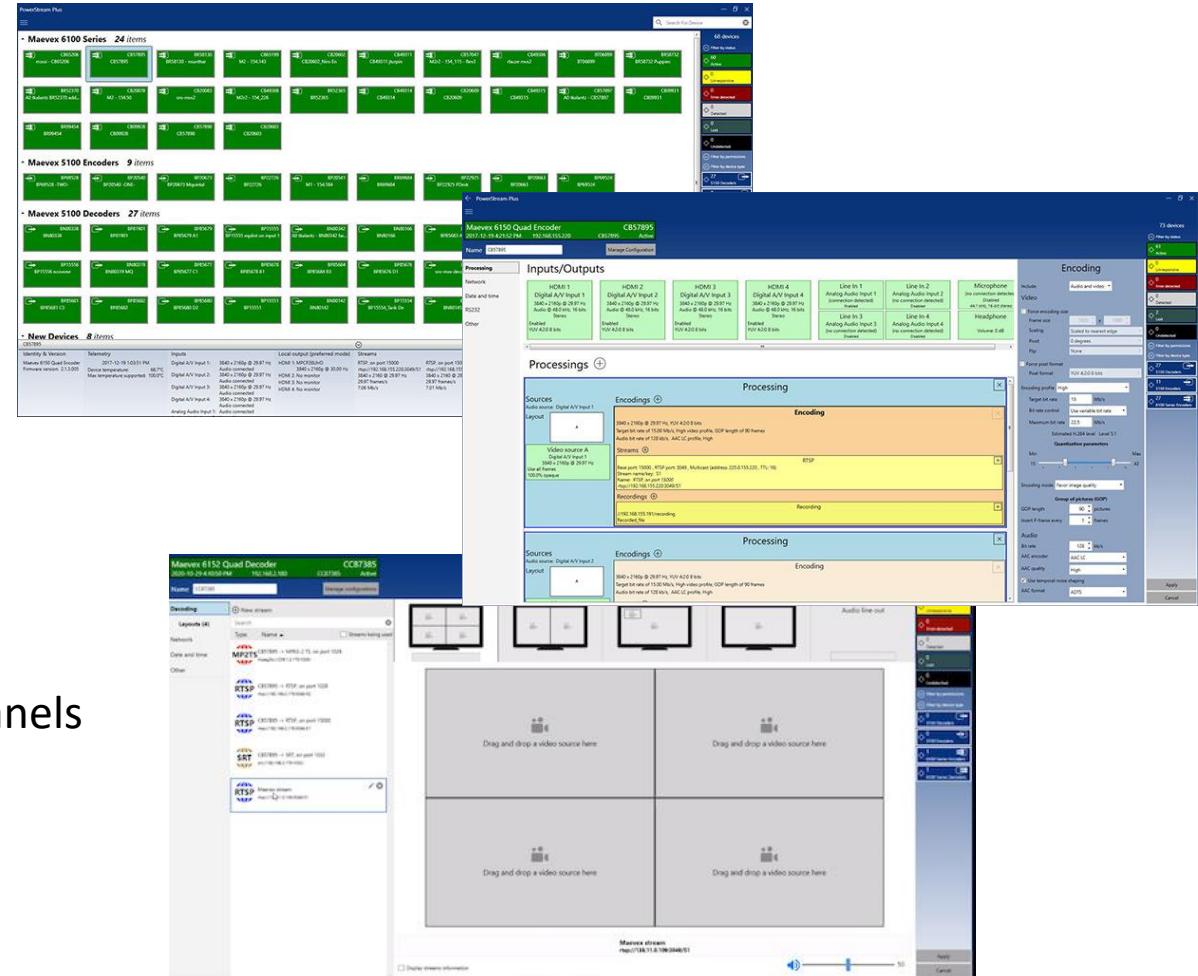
PowerStream Plus

Search For Device

68 devices

Maevex 6100 Series 24 items

CB05206

CB57895

BR58130

Maevex 5100 Encoders 9 items

Maevex 5100 Decoders 27 items

New Devices 8 items

Identity & Version

Telemetry

Inputs

Local output (preferred mode)

Streams

Maevex 6150 Quad Encoder

Firmware version: 2.1.3.005

PowerStream Plus

Maevex 6150 Quad Encoder

CB57895

2017-12-19 4:21:52 PM 192.168.155.220 CB57895 Active

Name CB57895

Manage Configuration

Processing

Network

Date and time

RS232

Other

Inputs/Outputs

HDMI 1 Digital A/V Input 1

HDMI 2 Digital A/V Input 2

HDMI 3 Digital A/V Input 3

HDMI 4 Digital A/V Input 4

Line In 1 Analog Audio Input 1

Line In 2 Analog Audio Input 2

Line In 3 Analog Audio Input 3

Line In 4 Analog Audio Input 4

Microphone

Headphone

Processings

Processing

Sources

Layout

Video source A

Encodings

Encoding

Streams

RTSP

Recordings

Recording

Sources

Encodings

Processing

Encoding

Encoding

Include Audio and video

Video

Encoding profile High

Target bit rate

Bit rate control Use variable bit rate

Maximum bit rate

Quantization parameters

Encoding mode Favor image quality

Group of pictures (GOP)

GOP length 90 pictures

Audio

Bit rate 128

AAC encoder AAC LC

AAC quality High

AAC format ADTS

Apply

Cancel

73 devices

Maevex 6152 Quad Decoder

CC87385

Name

Manage configuration

Decoding

Layouts (4)

Network

Date and time

Other

New stream

Search

Type Name

Streams being used

MP2TS

RTSP

RTSP

SRT

RTSP Maevex stream

Audio line out

Drag and drop a video source here

Drag and drop a video source here

Drag and drop a video source here

Drag and drop a video source here

Maevex stream

Display streams information

Apply

Cancel

nels